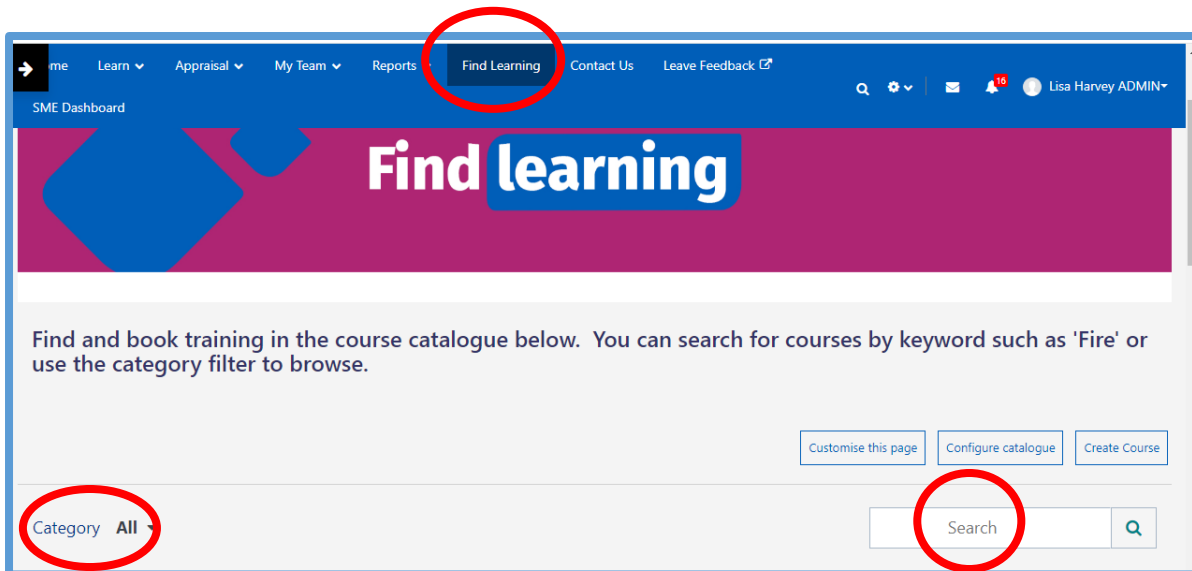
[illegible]me Learn Appraisal My Team Reports Find Learning Contact Us Leave Feedback

16 Lisa Harvey ADMIN

SME Dashboard

Find learning

Find and book training in the course catalogue below. You can search for courses by keyword such as 'Fire' or use the category filter to browse.

Customise this page Configure catalogue Create Course

Category All

Search